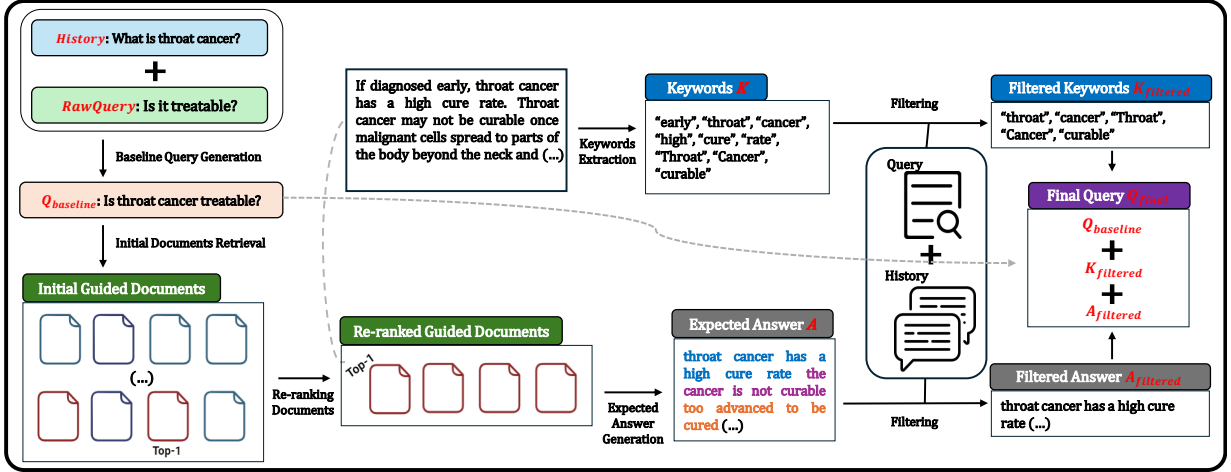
$History$: What is throat cancer?

+

$RawQuery$: Is it treatable?

Baseline Query Generation

$Q_{baseline}$: Is throat cancer treatable?

Initial Documents Retrieval

Initial Guided Documents

(...)

Top-1

Re-ranking Documents

If diagnosed early, throat cancer has a high cure rate. Throat cancer may not be curable once malignant cells spread to parts of the body beyond the neck and (...)

Keywords Extraction

Keywords $K$

"early", "throat", "cancer", "high", "cure", "rate", "Throat", "Cancer", "curable"

Filtering

Filtered Keywords $K_{filtered}$

"throat", "cancer", "Throat", "Cancer", "curable"

Query

+

History

Final Query $Q_{final}$

$Q_{baseline}$

+

$K_{filtered}$

+

$A_{filtered}$

Re-ranked Guided Documents

Top-1

Expected Answer Generation

Expected Answer $A$

throat cancer has a high cure rate the cancer is not curable too advanced to be cured (...)

Filtering

Filtered Answer $A_{filtered}$

throat cancer has a high cure rate (...)